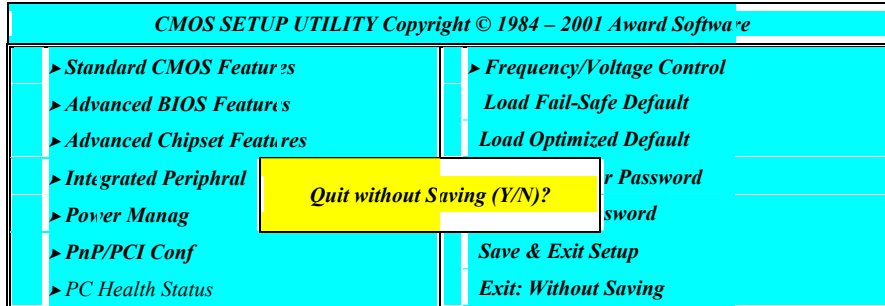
CMOS SETUP UTILITY Copyright © 1984 – 2001 Award Software

► Standard CMOS Features

► Advanced BIOS Features

► Advanced Chipset Features

► Integrated Periphral

► Power Manag

► PnP/PCI Conf

► PC Health Status

► Frequency/Voltage Control

Load Fail-Safe Default

Load Optimized Default

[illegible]r Password

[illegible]ssword

Save & Exit Setup

Exit: Without Saving

Quit without Saving (Y/N)?